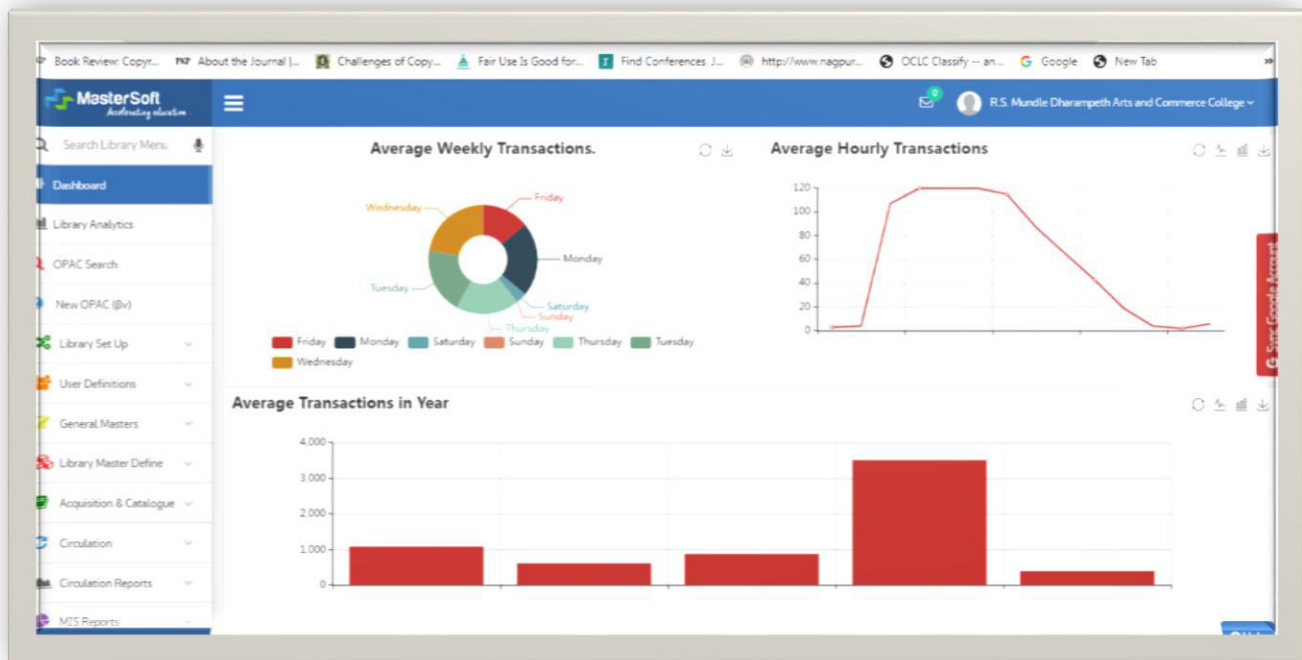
Book Review: Copyr... About the Journal |... Challenges of Copy... Fair Use Is Good for... Find Conferences J... http://www.nagpur... OCLC Classify -- an... Google New Tab

MasterSoft
Accelerating education

0

R.S. Mundle Dharampeth Arts and Commerce College

Search Library Menu

Dashboard

Library Analytics

OPAC Search

New OPAC (βv)

Library Set Up

User Definitions

General Masters

Library Master Define

Acquisition & Catalogue

Circulation

Circulation Reports

MIS Reports

Average Weekly Transactions.

Wednesday
Friday
Monday
Tuesday
Saturday
Sunday
Thursday

Friday Monday Saturday Sunday Thursday Tuesday Wednesday

Average Hourly Transactions

120
100
80
60
40
20
0

Sync Google Account

Average Transactions in Year

4.000
3.000
2.000
1.000
0